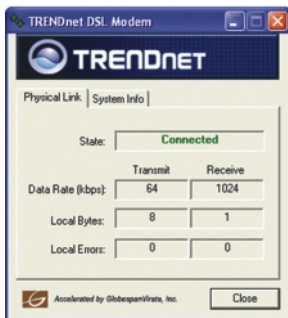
TRENDnet DSL Modem

TRENDNET

Physical Link | System Info

State: Connected

| | Transmit | Receive |
|---|---|---|
| Data Rate (kbps): | 64 | 1024 |
| Local Bytes: | 8 | 1 |
| Local Errors: | 0 | 0 |

Accelerated by GlobespanVirata, Inc.

Close